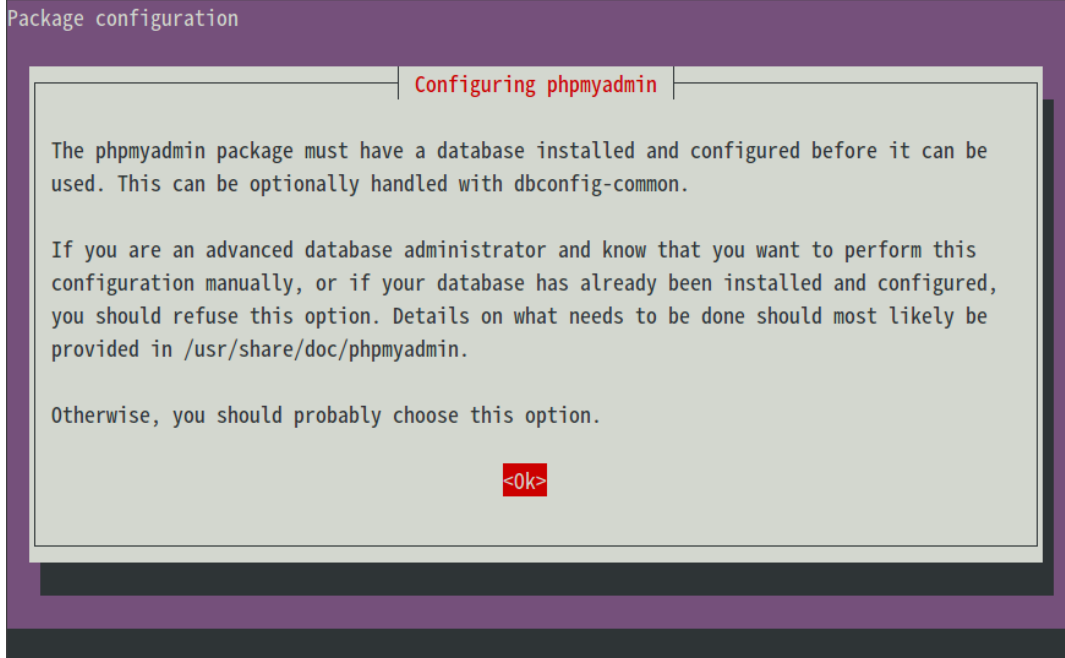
Package configuration

Configuring phpmyadmin

The phpmyadmin package must have a database installed and configured before it can be used. This can be optionally handled with dbconfig-common.

If you are an advanced database administrator and know that you want to perform this configuration manually, or if your database has already been installed and configured, you should refuse this option. Details on what needs to be done should most likely be provided in /usr/share/doc/phpmyadmin.

Otherwise, you should probably choose this option.

<Ok>